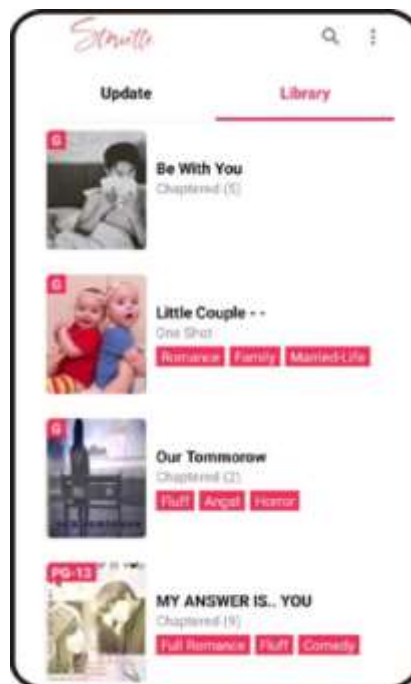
Stmuttle

Update

Library

G

Be With You

Chaptered (5)

G

Little Couple - -

One Shot

Romance Family Married-Life

G

Our Tommorow

Chaptered (2)

Fluff Angst Horror

PG-13

MY ANSWER IS.. YOU

Chaptered (9)

Full Romance Fluff Comedy